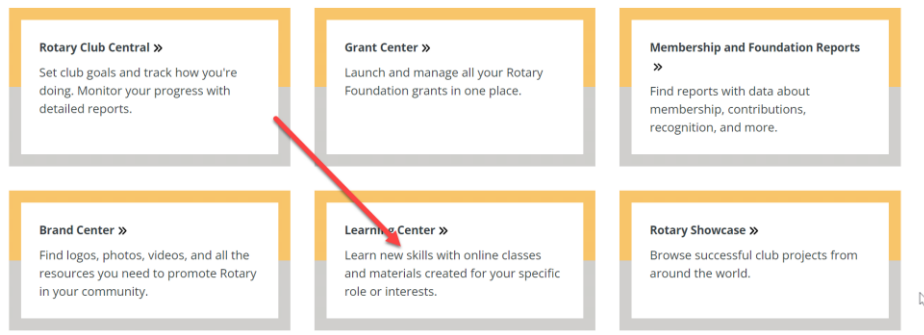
Rotary Club Central »

Set club goals and track how you're doing. Monitor your progress with detailed reports.

Grant Center »

Launch and manage all your Rotary Foundation grants in one place.

Membership and Foundation Reports »

Find reports with data about membership, contributions, recognition, and more.

Brand Center »

Find logos, photos, videos, and all the resources you need to promote Rotary in your community.

Learning Center »

Learn new skills with online classes and materials created for your specific role or interests.

Rotary Showcase »

Browse successful club projects from around the world.